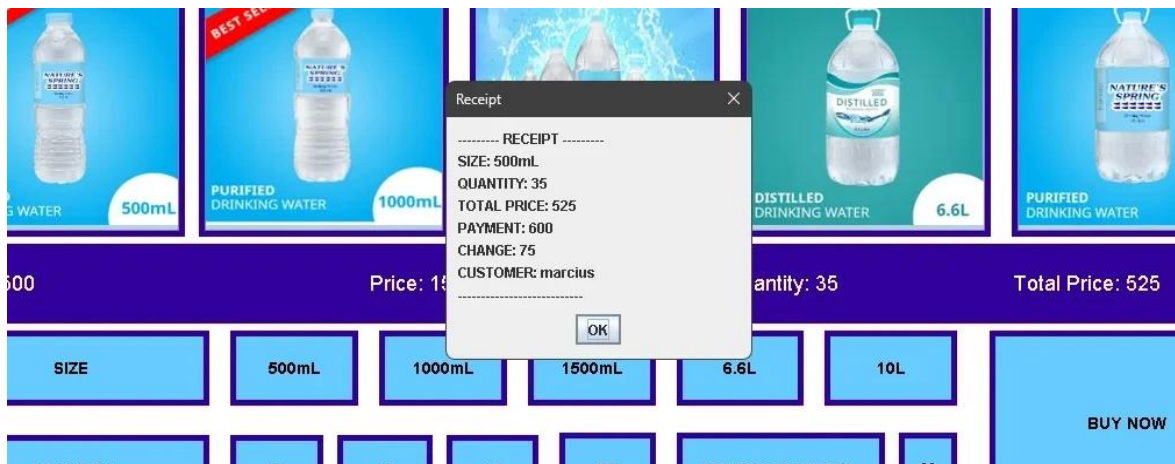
BEST SE

NATURE'S SPRING

G WATER 500mL

PURIFIED DRINKING WATER 1000mL

DISTILLED

DISTILLED DRINKING WATER 6.6L

NATURE'S SPRING

PURIFIED DRINKING WATER

Receipt

--------- RECEIPT ---------
SIZE: 500mL
QUANTITY: 35
TOTAL PRICE: 525
PAYMENT: 600
CHANGE: 75
CUSTOMER: marcius
---------------------------

OK

500

Price: 15

antity: 35

Total Price: 525

SIZE

500mL

1000mL

1500mL

6.6L

10L

BUY NOW